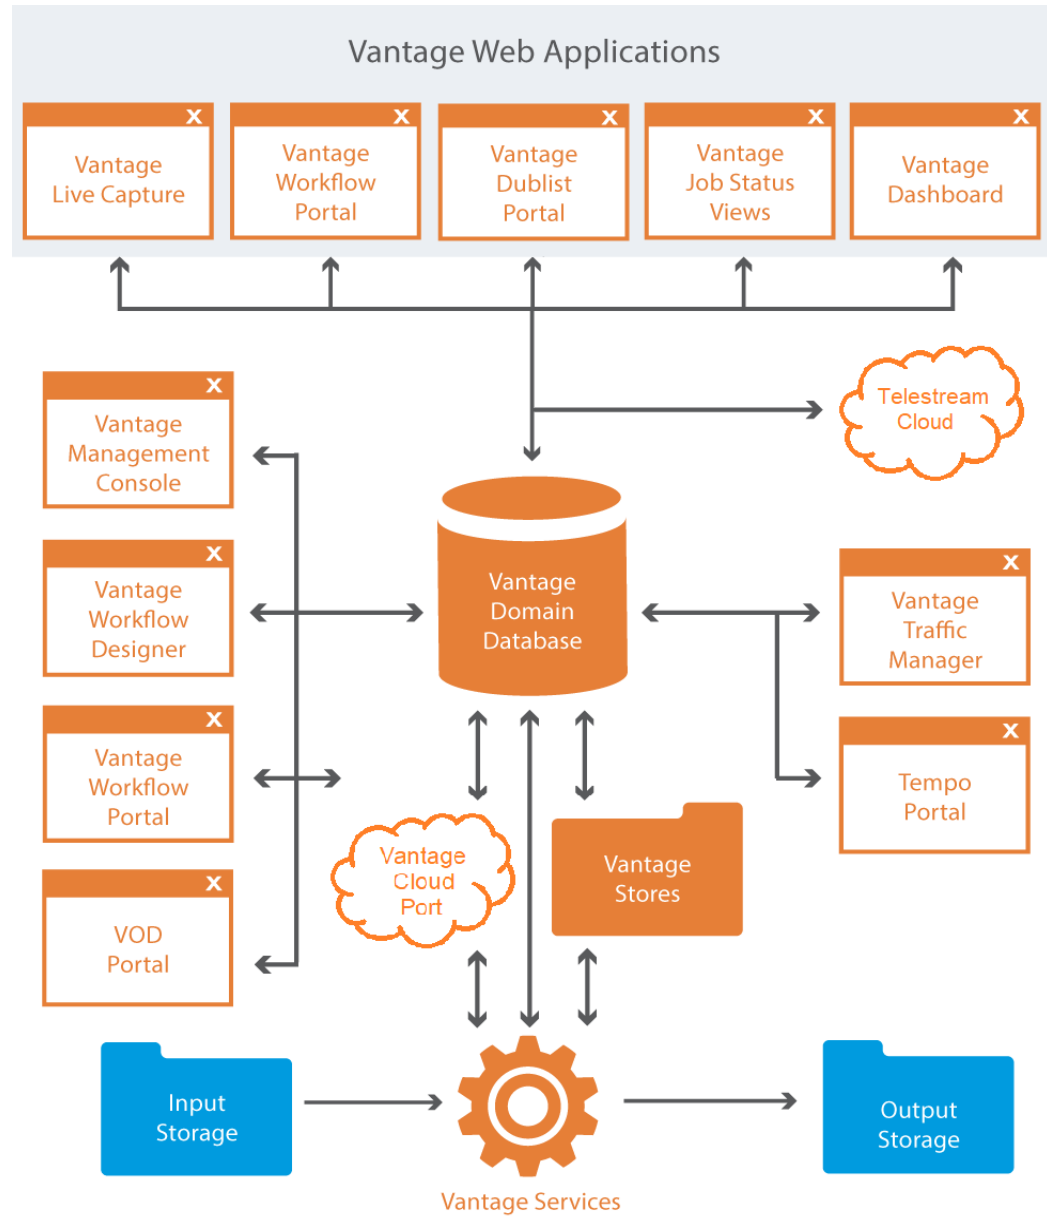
Vantage Web Applications

X
Vantage Live Capture

X
Vantage Workflow Portal

X
Vantage Dublist Portal

X
Vantage Job Status Views

X
Vantage Dashboard

Telestream Cloud

X
Vantage Management Console

X
Vantage Workflow Designer

X
Vantage Workflow Portal

X
VOD Portal

Vantage Domain Database

X
Vantage Traffic Manager

X
Tempo Portal

Vantage Cloud Port

Vantage Stores

Input Storage

Output Storage

Vantage Services